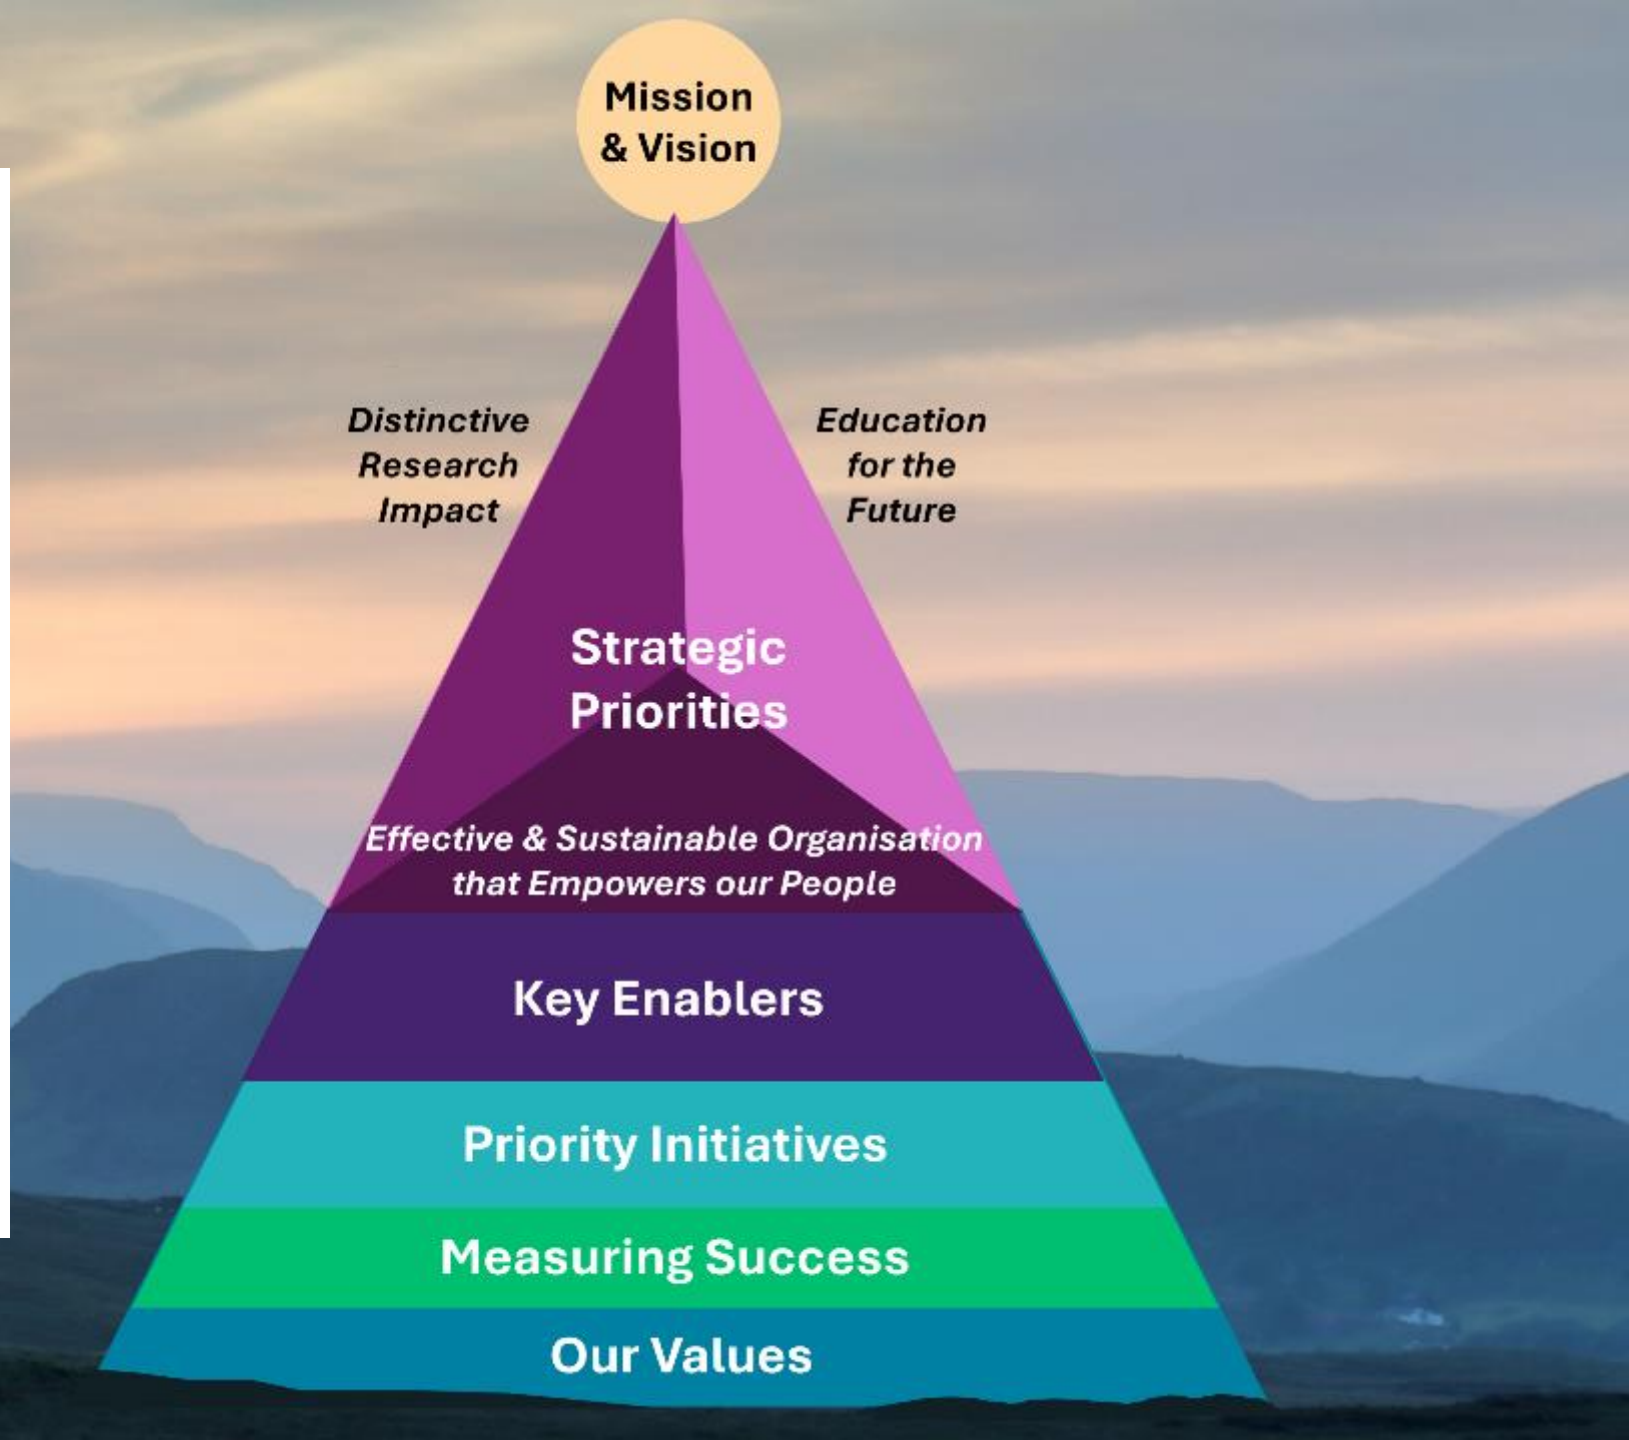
Mission & Vision

Distinctive Research Impact

Education for the Future

Strategic Priorities

Effective & Sustainable Organisation that Empowers our People

Key Enablers

Priority Initiatives

Measuring Success

Our Values